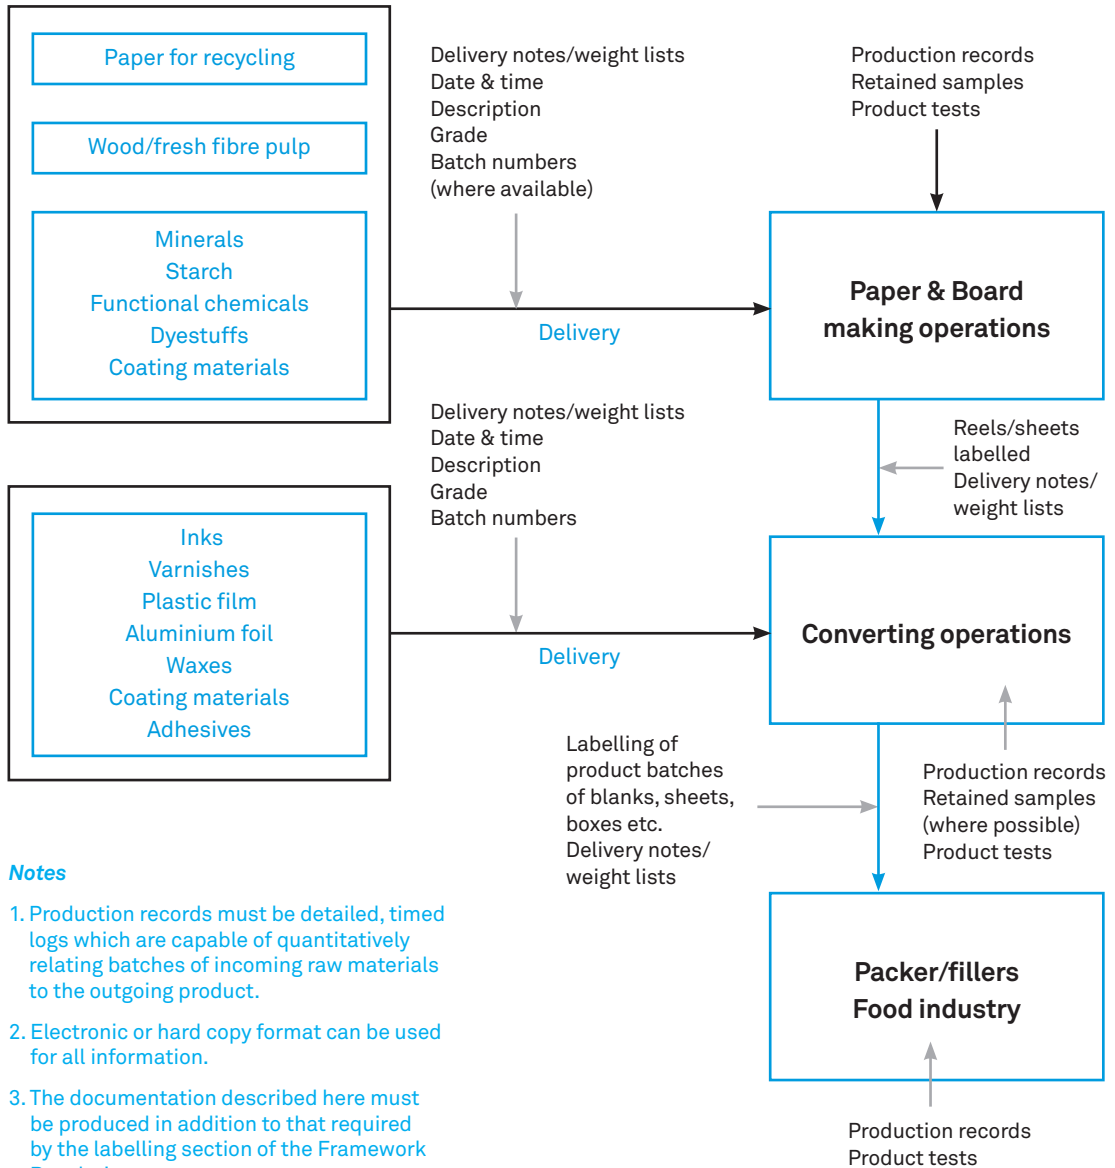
Paper for recycling

Wood/fresh fibre pulp

Minerals
Starch
Functional chemicals
Dyestuffs
Coating materials

Delivery notes/weight lists
Date & time
Description
Grade
Batch numbers
(where available)

Delivery

Production records
Retained samples
Product tests

Paper & Board making operations

Reels/sheets labelled
Delivery notes/ weight lists

Inks
Varnishes
Plastic film
Aluminium foil
Waxes
Coating materials
Adhesives

Delivery notes/weight lists
Date & time
Description
Grade
Batch numbers

Delivery

Converting operations

Labelling of product batches of blanks, sheets, boxes etc.
Delivery notes/ weight lists

Production records
Retained samples
(where possible)
Product tests

Packer/fillers
Food industry

Production records
Product tests

Notes

1. Production records must be detailed, timed logs which are capable of quantitatively relating batches of incoming raw materials to the outgoing product.

2. Electronic or hard copy format can be used for all information.

3. The documentation described here must be produced in addition to that required by the labelling section of the Framework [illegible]